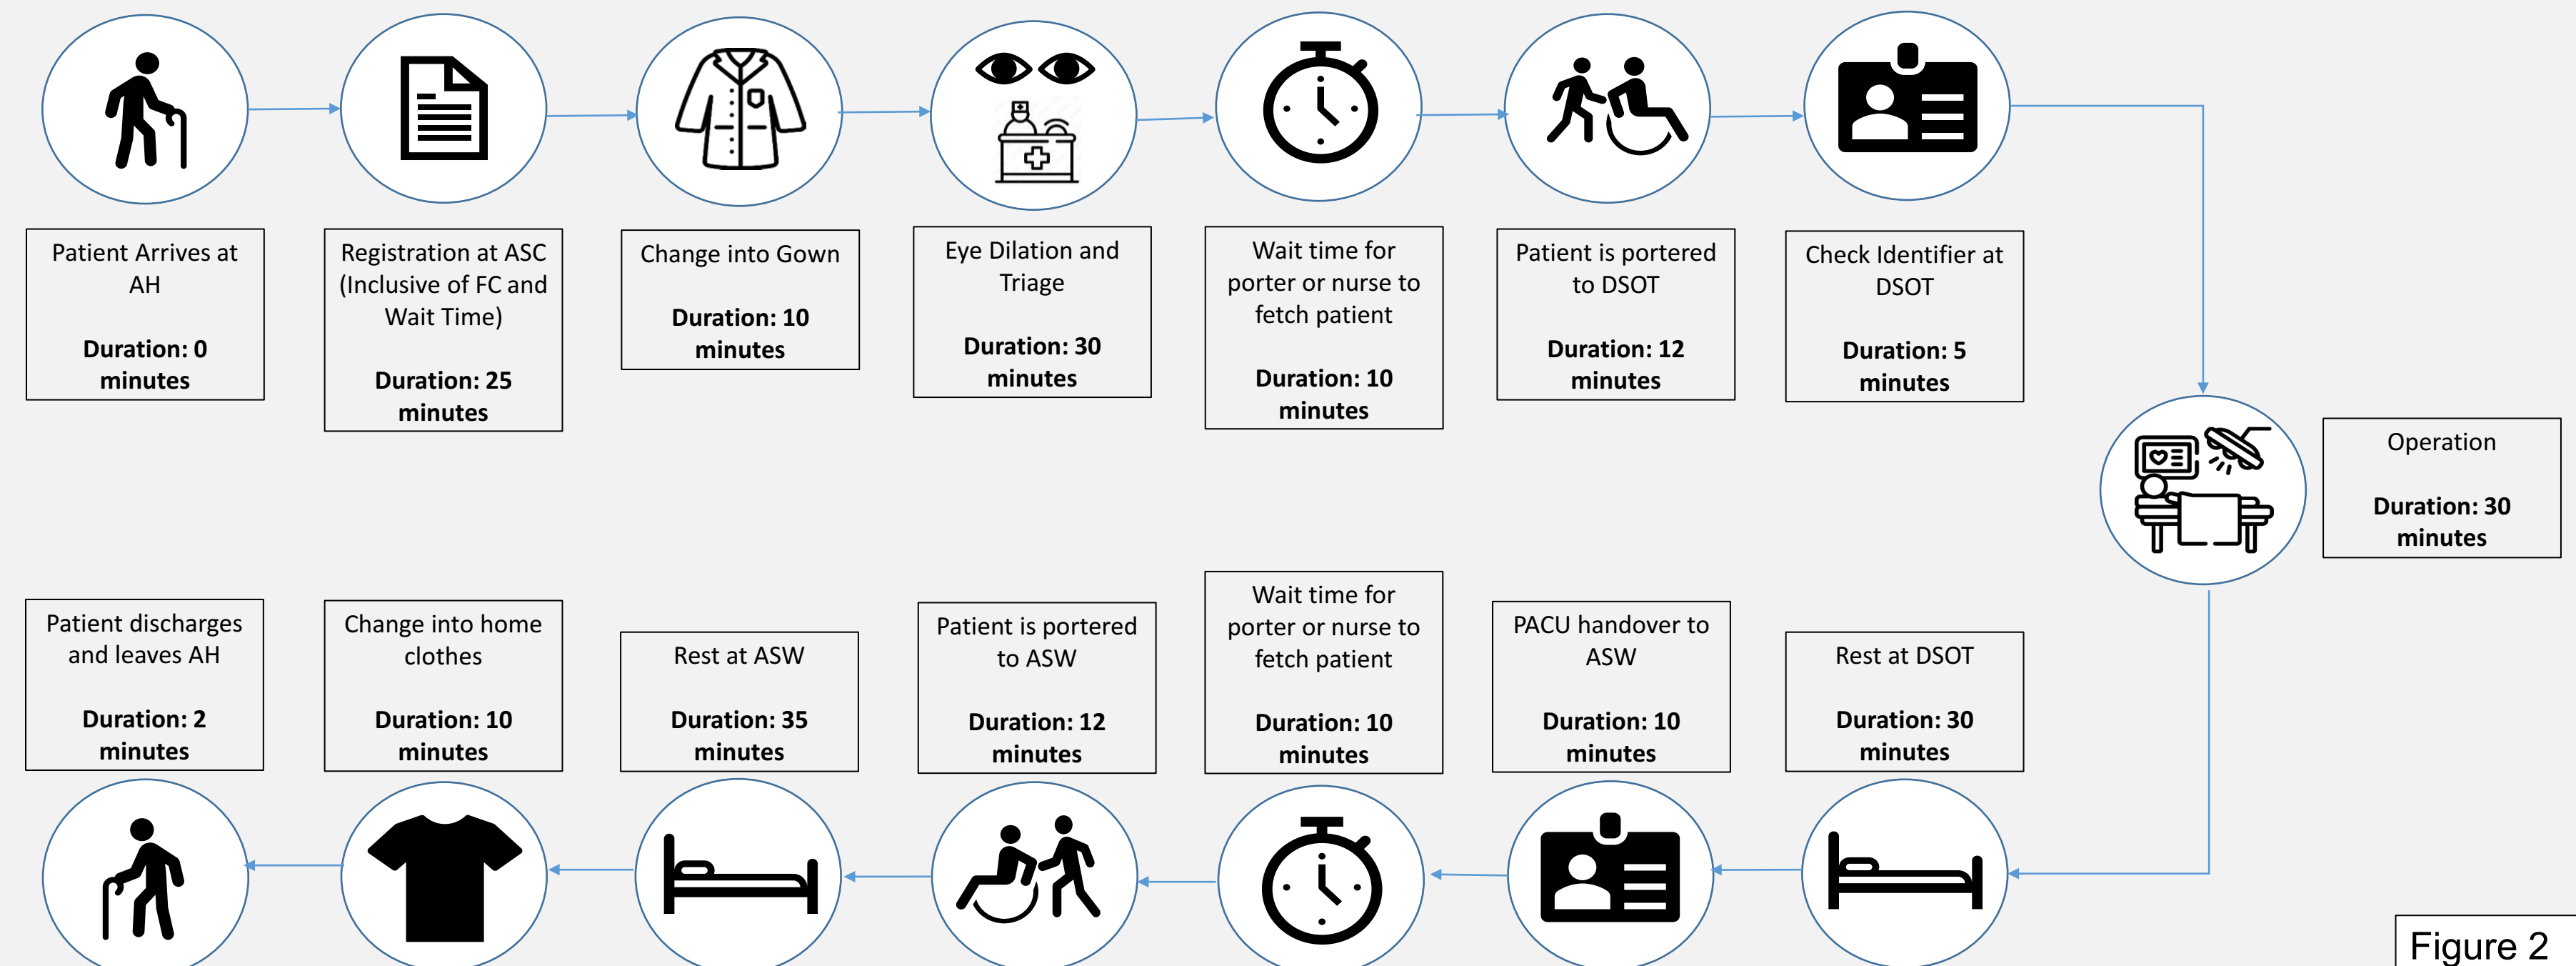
Patient Arrives at AH

**Duration: 0 minutes**

Registration at ASC (Inclusive of FC and Wait Time)

**Duration: 25 minutes**

Change into Gown

**Duration: 10 minutes**

Eye Dilation and Triage

**Duration: 30 minutes**

Wait time for porter or nurse to fetch patient

**Duration: 10 minutes**

Patient is portered to DSOT

**Duration: 12 minutes**

Check Identifier at DSOT

**Duration: 5 minutes**

Operation

**Duration: 30 minutes**

Rest at DSOT

**Duration: 30 minutes**

PACU handover to ASW

**Duration: 10 minutes**

Wait time for porter or nurse to fetch patient

**Duration: 10 minutes**

Patient is portered to ASW

**Duration: 12 minutes**

Rest at ASW

**Duration: 35 minutes**

Change into home clothes

**Duration: 10 minutes**

Patient discharges and leaves AH

**Duration: 2 minutes**

Figure 2